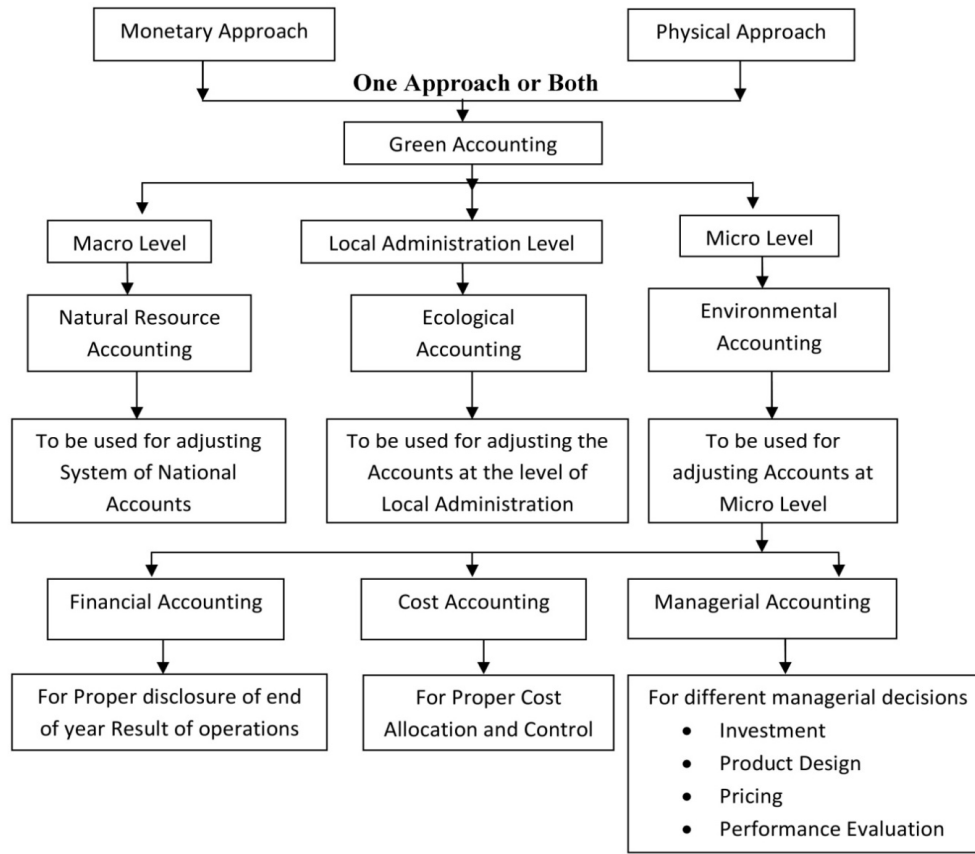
Monetary Approach

Physical Approach

One Approach or Both

Green Accounting

Macro Level

Local Administration Level

Micro Level

Natural Resource Accounting

Ecological Accounting

Environmental Accounting

To be used for adjusting System of National Accounts

To be used for adjusting the Accounts at the level of Local Administration

To be used for adjusting Accounts at Micro Level

Financial Accounting

Cost Accounting

Managerial Accounting

For Proper disclosure of end of year Result of operations

For Proper Cost Allocation and Control

For different managerial decisions
- Investment
- Product Design
- Pricing
- Performance Evaluation